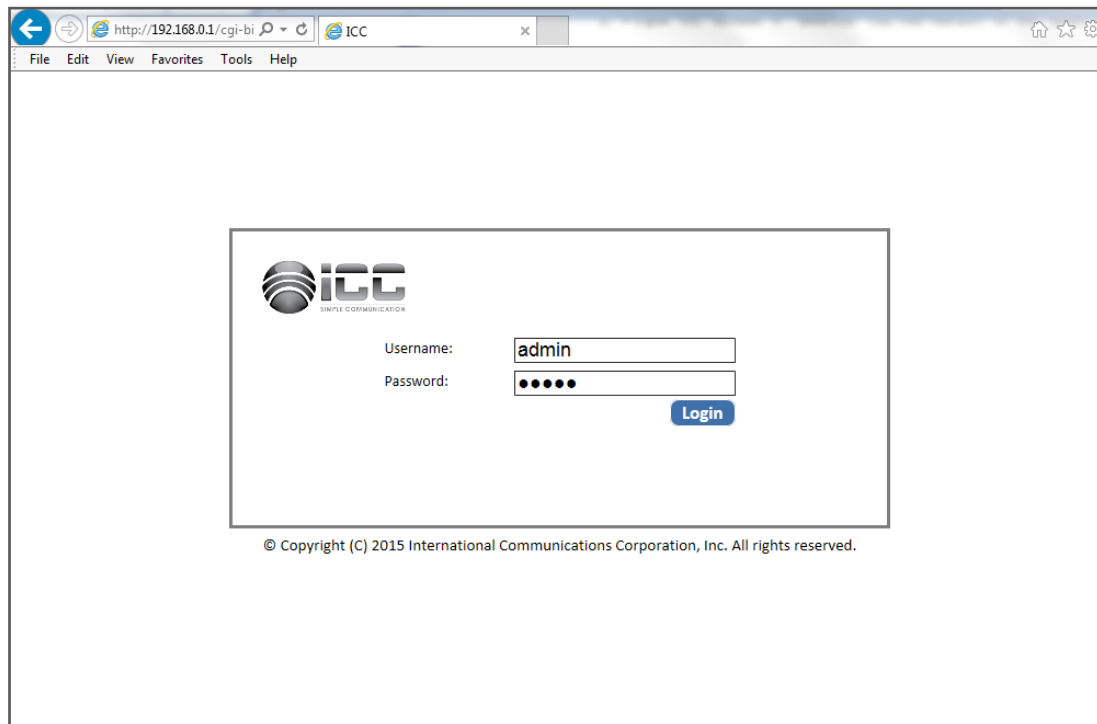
http://192.168.0.1/cgi-bi

ICC

File Edit View Favorites Tools Help

ICC
SIMPLE COMMUNICATION

Username: admin

Password: ●●●●●

Login

© Copyright (C) 2015 International Communications Corporation, Inc. All rights reserved.